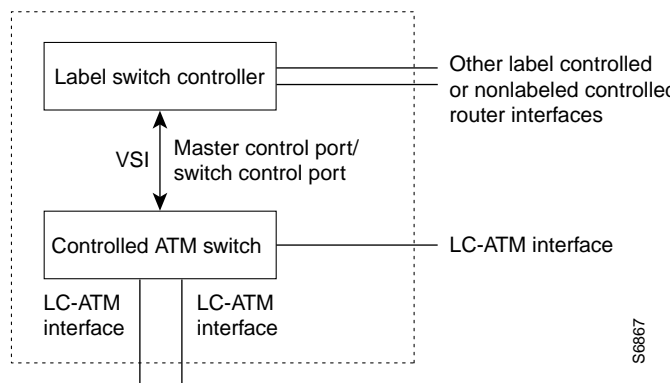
Label switch controller

Other label controlled or nonlabeled controlled router interfaces

VSI

Master control port/ switch control port

Controlled ATM switch

LC-ATM interface

LC-ATM interface

LC-ATM interface

S6867